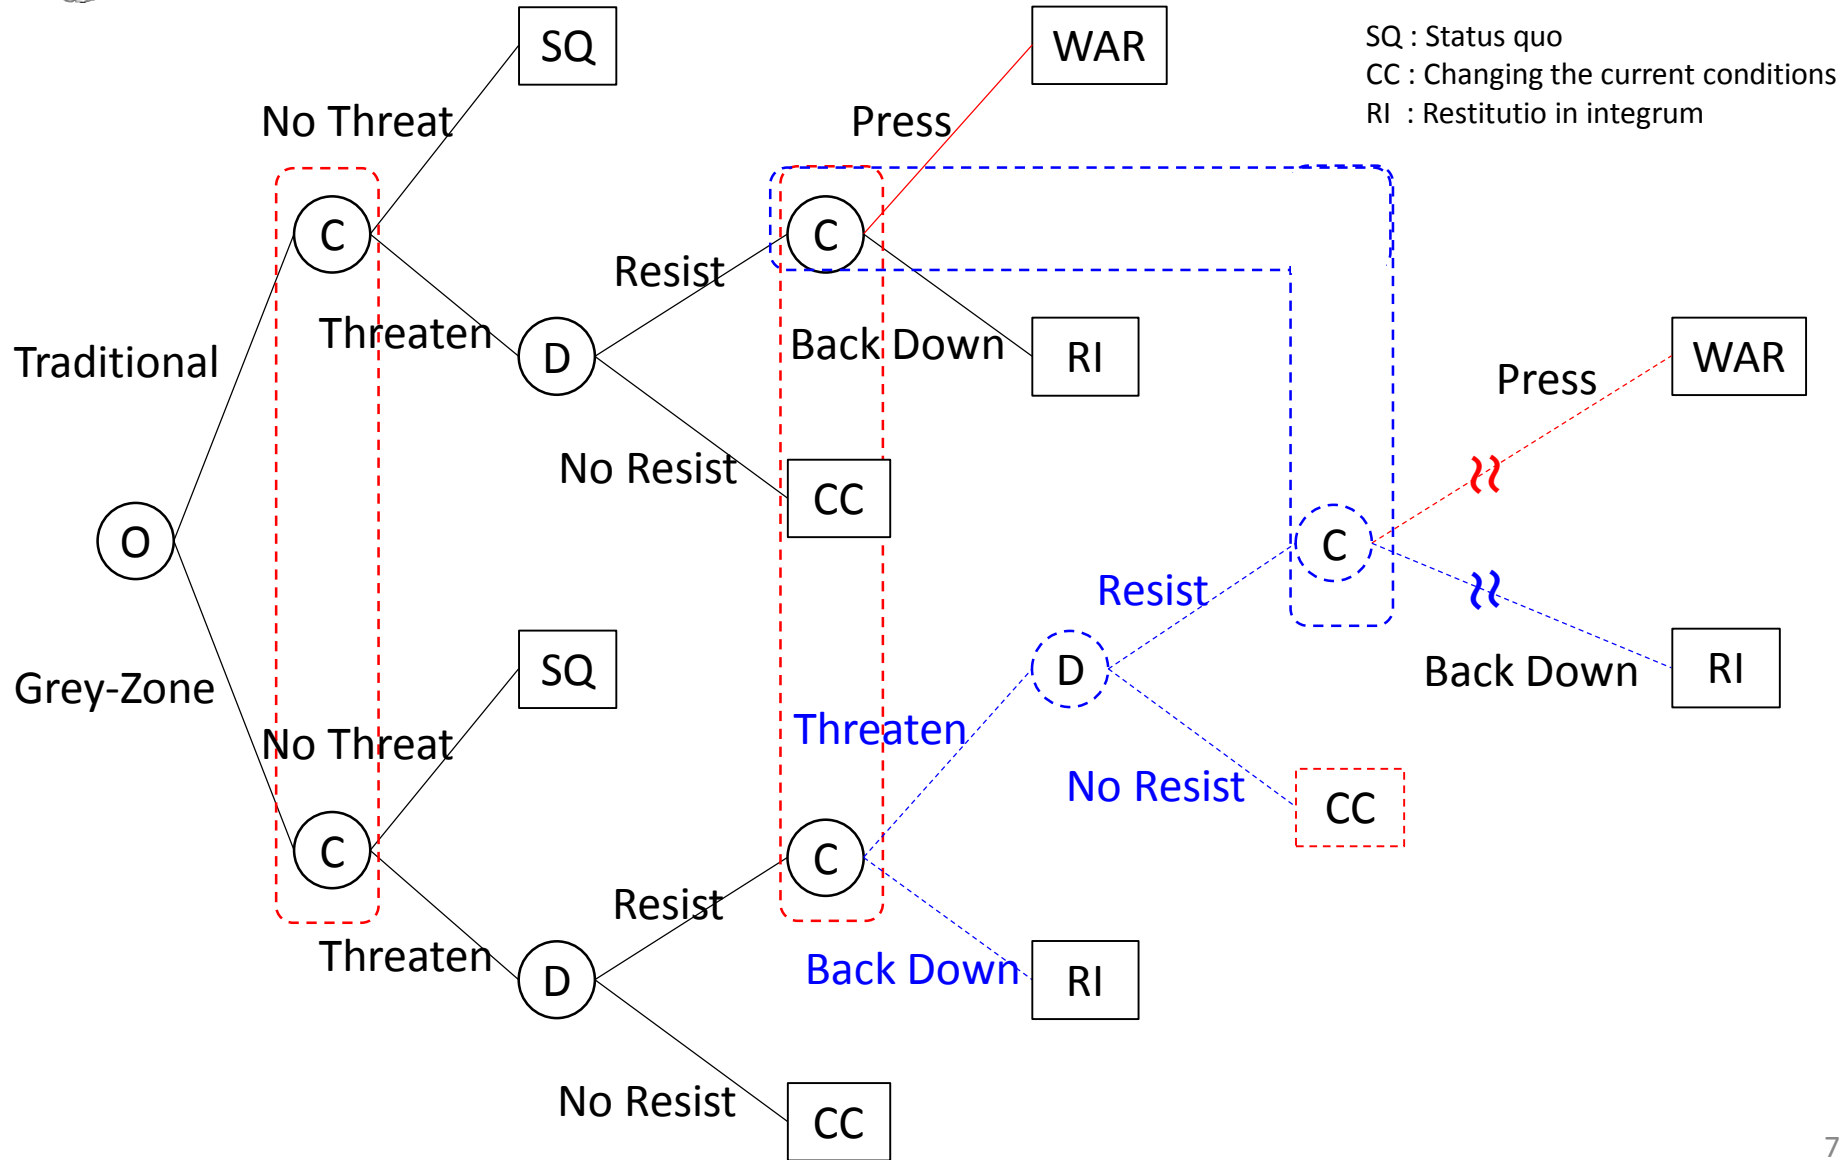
SQ : Status quo
CC : Changing the current conditions
RI : Restitutio in integrum

SQ
WAR
No Threat
Press
C
C
Resist
Threaten
D
Back Down
RI
Traditional
WAR
Press
No Resist
CC
O
C
Resist
D
Back Down
RI
SQ
Grey-Zone
Threaten
No Threat
No Resist
CC
C
C
Resist
Threaten
D
Back Down
RI
No Resist
CC
7